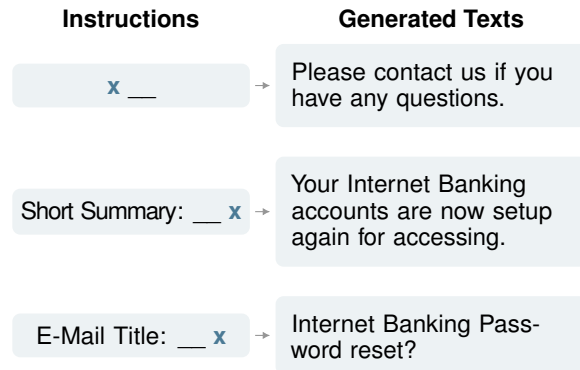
Instructions

Generated Texts

x __

Please contact us if you have any questions.

Short Summary: __ x

Your Internet Banking accounts are now setup again for accessing.

E-Mail Title: __ x

Internet Banking Password reset?